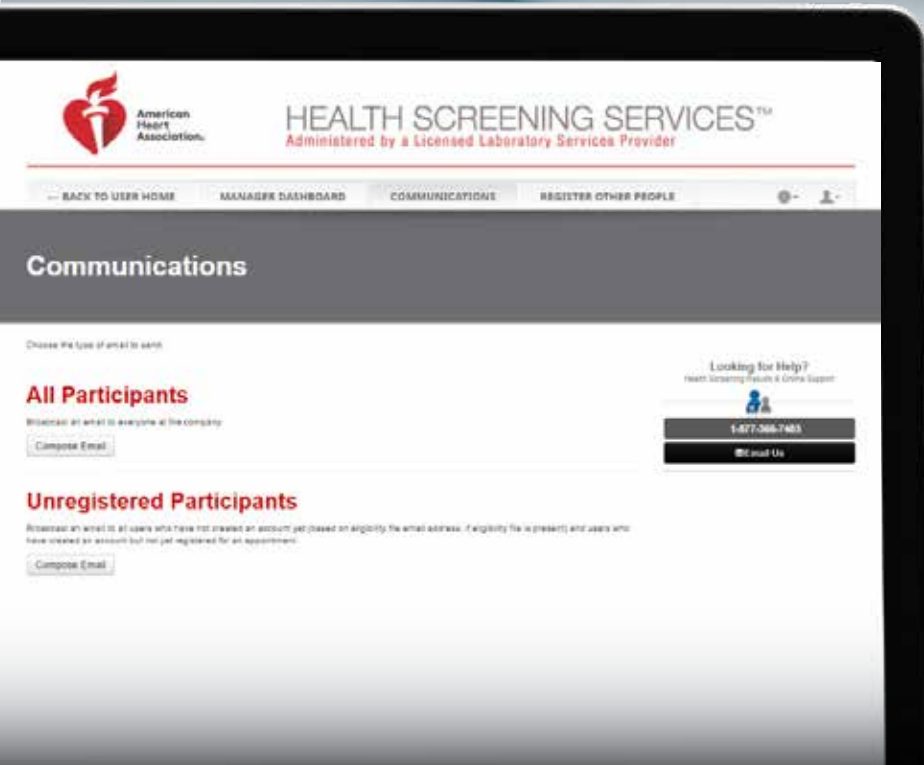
American Heart Association.

HEALTH SCREENING SERVICES™
Administered by a Licensed Laboratory Services Provider

← BACK TO USER HOME MANAGER DASHBOARD COMMUNICATIONS REGISTER OTHER PEOPLE

Communications

Choose the type of email to send

All Participants

Broadcast an email to everyone at the company

Compose Email

Unregistered Participants

Broadcast an email to all users who have not created an account yet (based on eligibility file email address, if eligibility file is present) and users who have created an account but not yet registered for an appointment.

Compose Email

Looking for Help?
Health Screening Results & Online Support

1-877-366-7403

Email Us